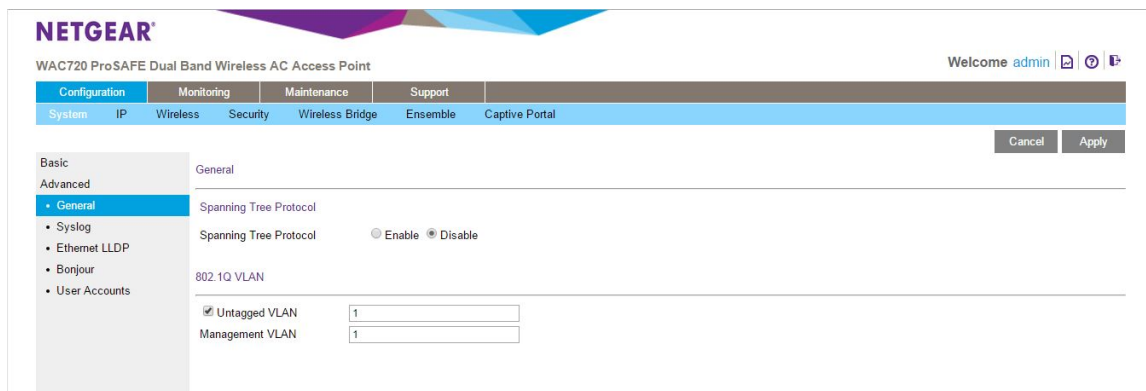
NETGEAR®

WAC720 ProSAFE Dual Band Wireless AC Access Point

Welcome admin

Configuration Monitoring Maintenance Support

System IP Wireless Security Wireless Bridge Ensemble Captive Portal

Cancel Apply

Basic
Advanced
• General
• Syslog
• Ethernet LLDP
• Bonjour
• User Accounts

General

Spanning Tree Protocol

Spanning Tree Protocol ○ Enable ◉ Disable

802.1Q VLAN

☑ Untagged VLAN 1
Management VLAN 1